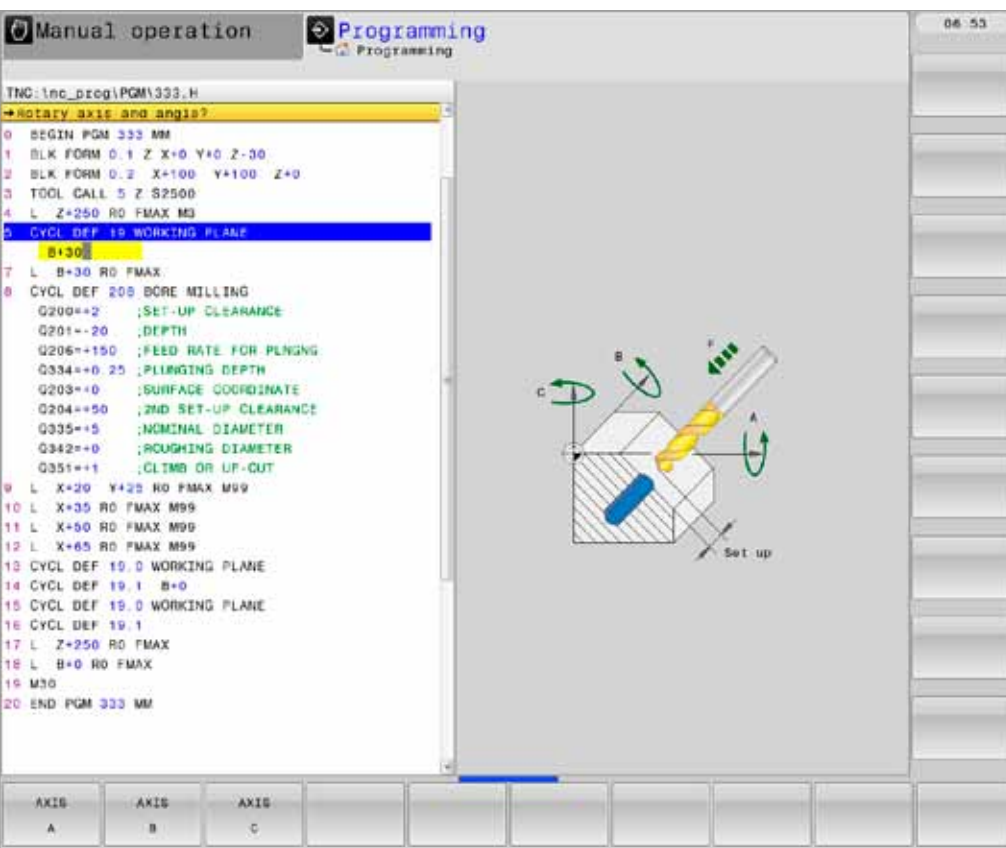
Manual operation

Programming
Programming

06 53

TNC:\nc_prog\PGM\333.H
→Rotary axis and angle?
0 BEGIN PGM 333 MM
1 BLK FORM 0.1 Z X+0 Y+0 Z-30
2 BLK FORM 0.2 X+100 Y+100 Z+0
3 TOOL CALL 5 Z S2500
4 L Z+250 R0 FMAX M3
5 CYCL DEF 19 WORKING PLANE
B+30
7 L B+30 R0 FMAX
8 CYCL DEF 208 BORE MILLING
Q200=+2 ;SET-UP CLEARANCE
Q201=-20 ;DEPTH
Q206=+150 ;FEED RATE FOR PLNGNG
Q334=+0.25 ;PLUNGING DEPTH
Q203=+0 ;SURFACE COORDINATE
Q204=+50 ;2ND SET-UP CLEARANCE
Q335=+5 ;NOMINAL DIAMETER
Q342=+0 ;ROUGHING DIAMETER
Q351=+1 ;CLIMB OR UP-CUT
9 L X+20 Y+25 R0 FMAX M99
10 L X+35 R0 FMAX M99
11 L X+50 R0 FMAX M99
12 L X+65 R0 FMAX M99
13 CYCL DEF 19.0 WORKING PLANE
14 CYCL DEF 19.1 B+0
15 CYCL DEF 19.0 WORKING PLANE
16 CYCL DEF 19.1
17 L Z+250 R0 FMAX
18 L B+0 R0 FMAX
19 M30
20 END PGM 333 MM

B
F
C
A
Set up

AXIS A
AXIS B
AXIS C